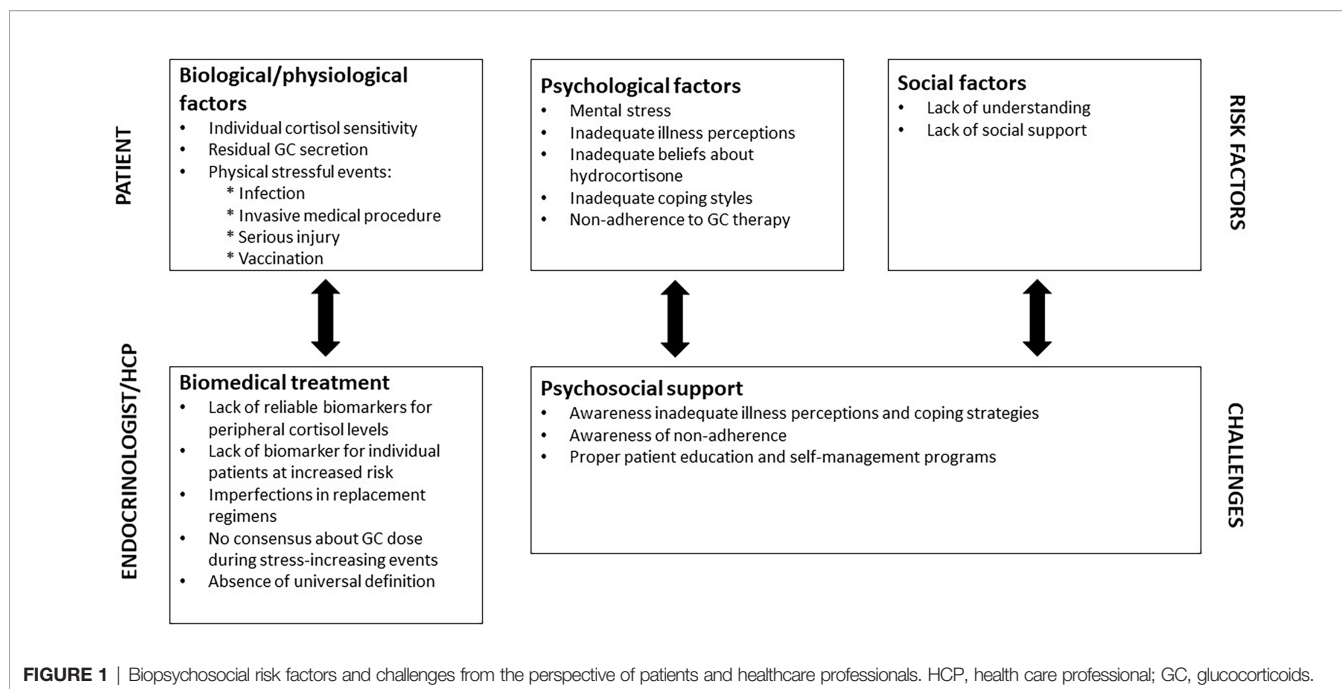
PATIENT

Biological/physiological factors
- Individual cortisol sensitivity
- Residual GC secretion
- Physical stressful events:
 * Infection
 * Invasive medical procedure
 * Serious injury
 * Vaccination

Psychological factors
- Mental stress
- Inadequate illness perceptions
- Inadequate beliefs about hydrocortisone
- Inadequate coping styles
- Non-adherence to GC therapy

Social factors
- Lack of understanding
- Lack of social support

RISK FACTORS

ENDOCRINOLOGIST/HCP

Biomedical treatment
- Lack of reliable biomarkers for peripheral cortisol levels
- Lack of biomarker for individual patients at increased risk
- Imperfections in replacement regimens
- No consensus about GC dose during stress-increasing events
- Absence of universal definition

Psychosocial support
- Awareness inadequate illness perceptions and coping strategies
- Awareness of non-adherence
- Proper patient education and self-management programs

CHALLENGES

FIGURE 1 | Biopsychosocial risk factors and challenges from the perspective of patients and healthcare professionals. HCP, health care professional; GC, glucocorticoids.